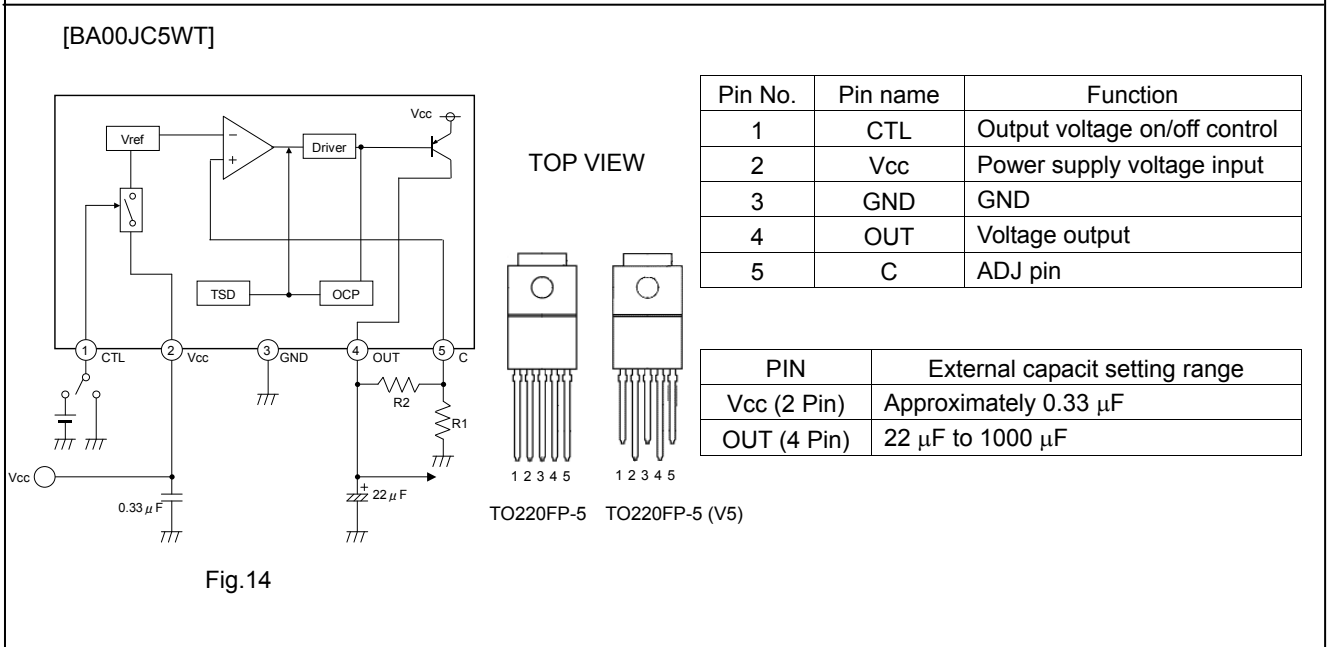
[BA00JC5WT]

Vcc
Vref
−
+
Driver
TSD
OCP
1 CTL
2 Vcc
3 GND
4 OUT
5 C
R2
R1
Vcc
0.33 $\mu$F
22 $\mu$F

Fig.14

TOP VIEW

1 2 3 4 5
1 2 3 4 5

TO220FP-5 TO220FP-5 (V5)

| Pin No. | Pin name | Function |
|---|---|---|
| 1 | CTL | Output voltage on/off control |
| 2 | Vcc | Power supply voltage input |
| 3 | GND | GND |
| 4 | OUT | Voltage output |
| 5 | C | ADJ pin |

| PIN | External capacit setting range |
|---|---|
| Vcc (2 Pin) | Approximately 0.33 $\mu$F |
| OUT (4 Pin) | 22 $\mu$F to 1000 $\mu$F |